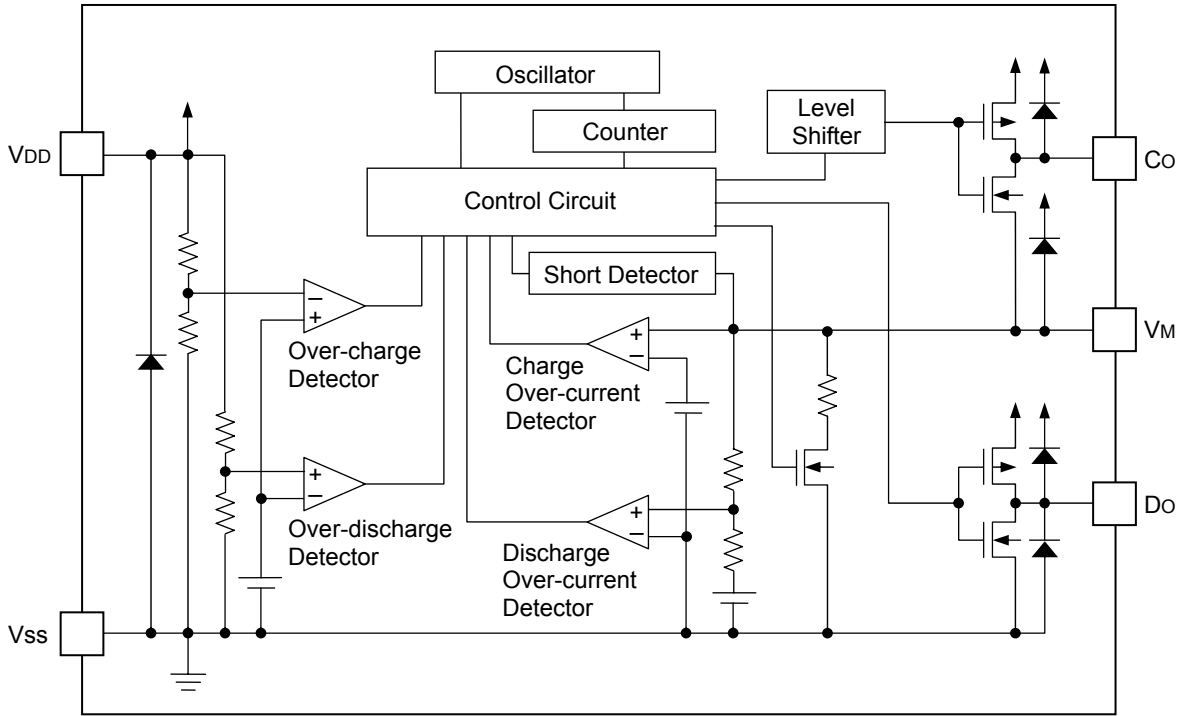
Oscillator

Counter

Level Shifter

VDD

Control Circuit

CO

Short Detector

−
+

Over-charge Detector

+
−

Charge Over-current Detector

VM

+
−

Over-discharge Detector

+
−

Discharge Over-current Detector

DO

Vss